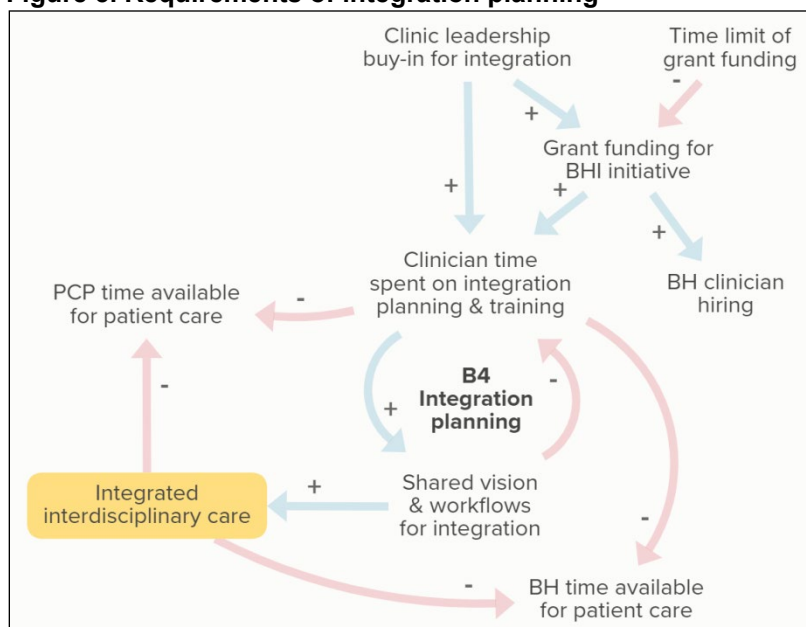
Figure 6: Requirements of integration planning

Clinic leadership buy-in for integration

Time limit of grant funding

-

+

Grant funding for BHI initiative

+

+

+

Clinician time spent on integration planning & training

+

BH clinician hiring

PCP time available for patient care

-

-

+

B4 Integration planning

-

Integrated interdisciplinary care

+

Shared vision & workflows for integration

-

-

BH time available for patient care